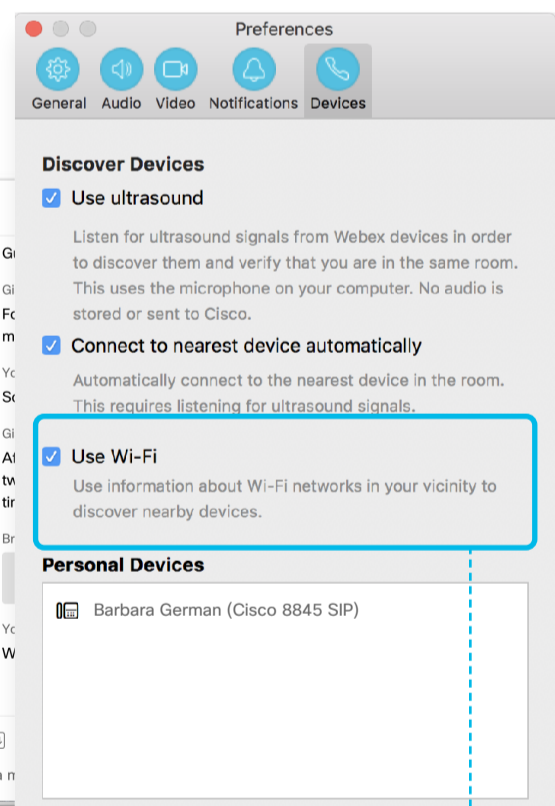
Preferences

General Audio Video Notifications Devices

Discover Devices

Use ultrasound

Listen for ultrasound signals from Webex devices in order to discover them and verify that you are in the same room. This uses the microphone on your computer. No audio is stored or sent to Cisco.

Connect to nearest device automatically

Automatically connect to the nearest device in the room. This requires listening for ultrasound signals.

Use Wi-Fi

Use information about Wi-Fi networks in your vicinity to discover nearby devices.

Personal Devices

Barbara German (Cisco 8845 SIP)